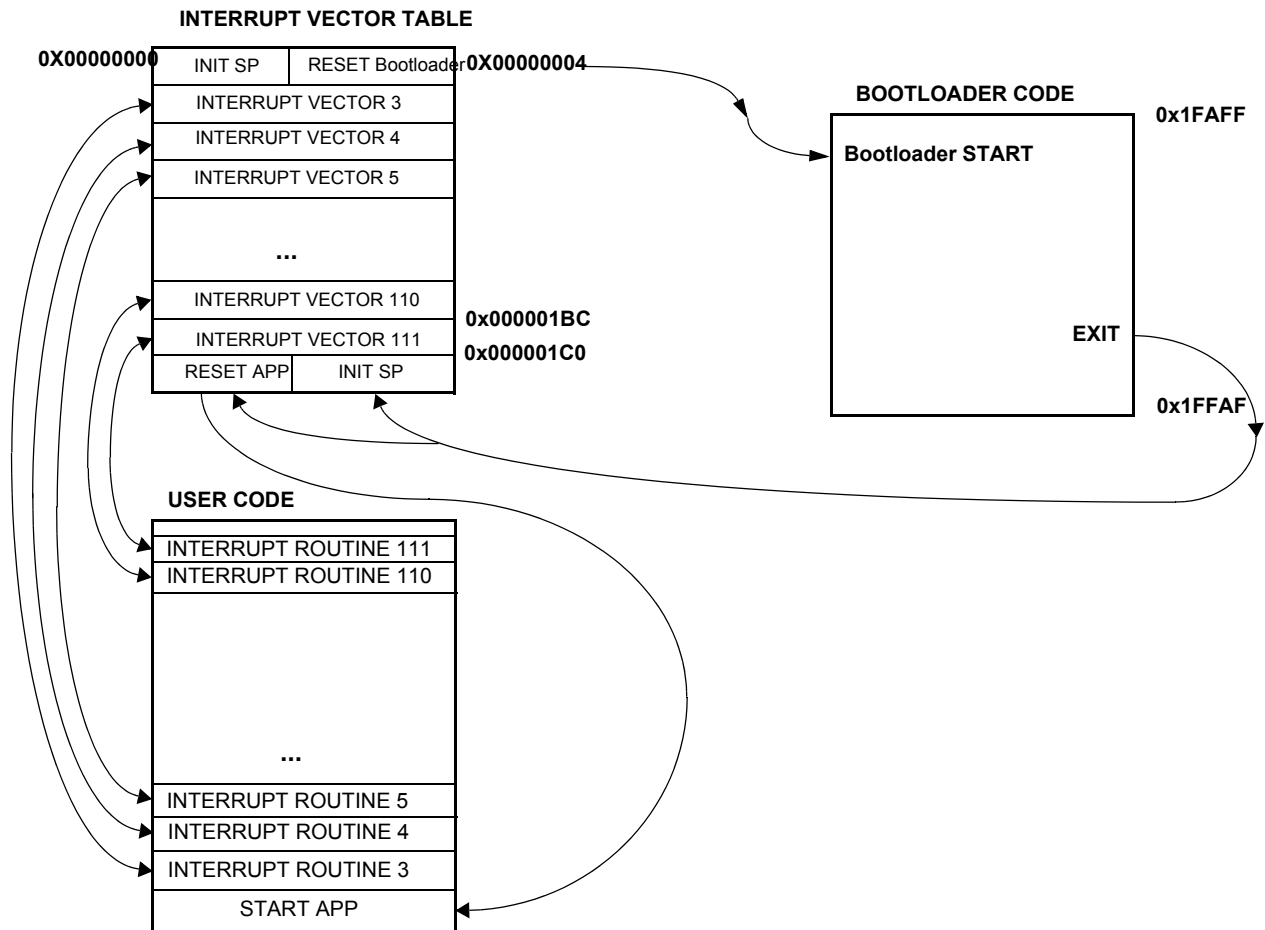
INTERRUPT VECTOR TABLE

0X00000000
INIT SP
RESET Bootloader
0X00000004
INTERRUPT VECTOR 3
INTERRUPT VECTOR 4
INTERRUPT VECTOR 5
...
INTERRUPT VECTOR 110
INTERRUPT VECTOR 111
0x000001BC
0x000001C0
RESET APP
INIT SP

BOOTLOADER CODE
0x1FAFF
Bootloader START
EXIT
0x1FFAF

USER CODE
INTERRUPT ROUTINE 111
INTERRUPT ROUTINE 110
...
INTERRUPT ROUTINE 5
INTERRUPT ROUTINE 4
INTERRUPT ROUTINE 3
START APP